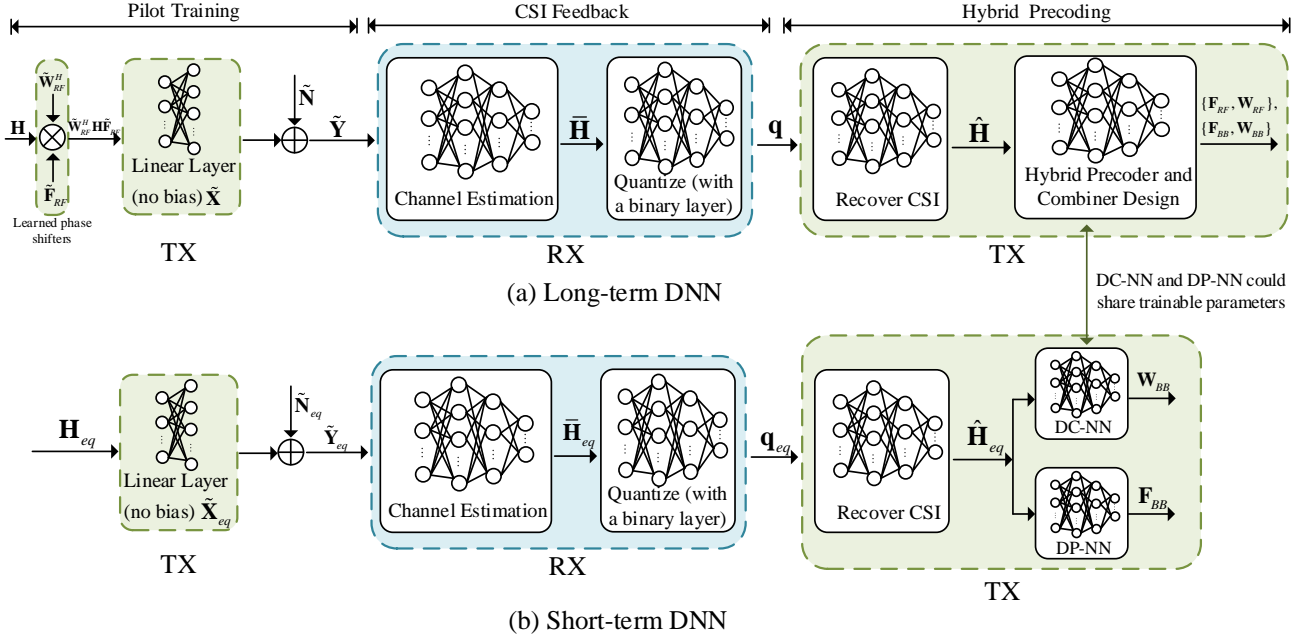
Pilot Training

CSI Feedback

Hybrid Precoding

$\tilde{\mathbf{W}}_{RF}^{H}$

$\mathbf{H}$

$\tilde{\mathbf{W}}_{RF}^{H}\mathbf{H}\tilde{\mathbf{F}}_{RF}$

$\tilde{\mathbf{F}}_{RF}$

Learned phase shifters

Linear Layer (no bias) $\tilde{\mathbf{X}}$

TX

$\tilde{\mathbf{N}}$

$\tilde{\mathbf{Y}}$

Channel Estimation

$\bar{\mathbf{H}}$

Quantize (with a binary layer)

RX

$\mathbf{q}$

Recover CSI

$\hat{\mathbf{H}}$

Hybrid Precoder and Combiner Design

$\{\mathbf{F}_{RF}, \mathbf{W}_{RF}\}$, $\{\mathbf{F}_{BB}, \mathbf{W}_{BB}\}$

TX

(a) Long-term DNN

DC-NN and DP-NN could share trainable parameters

$\mathbf{H}_{eq}$

Linear Layer (no bias) $\tilde{\mathbf{X}}_{eq}$

TX

$\tilde{\mathbf{N}}_{eq}$

$\tilde{\mathbf{Y}}_{eq}$

Channel Estimation

$\bar{\mathbf{H}}_{eq}$

Quantize (with a binary layer)

RX

$\mathbf{q}_{eq}$

Recover CSI

$\hat{\mathbf{H}}_{eq}$

DC-NN

$\mathbf{W}_{BB}$

DP-NN

$\mathbf{F}_{BB}$

TX

(b) Short-term DNN